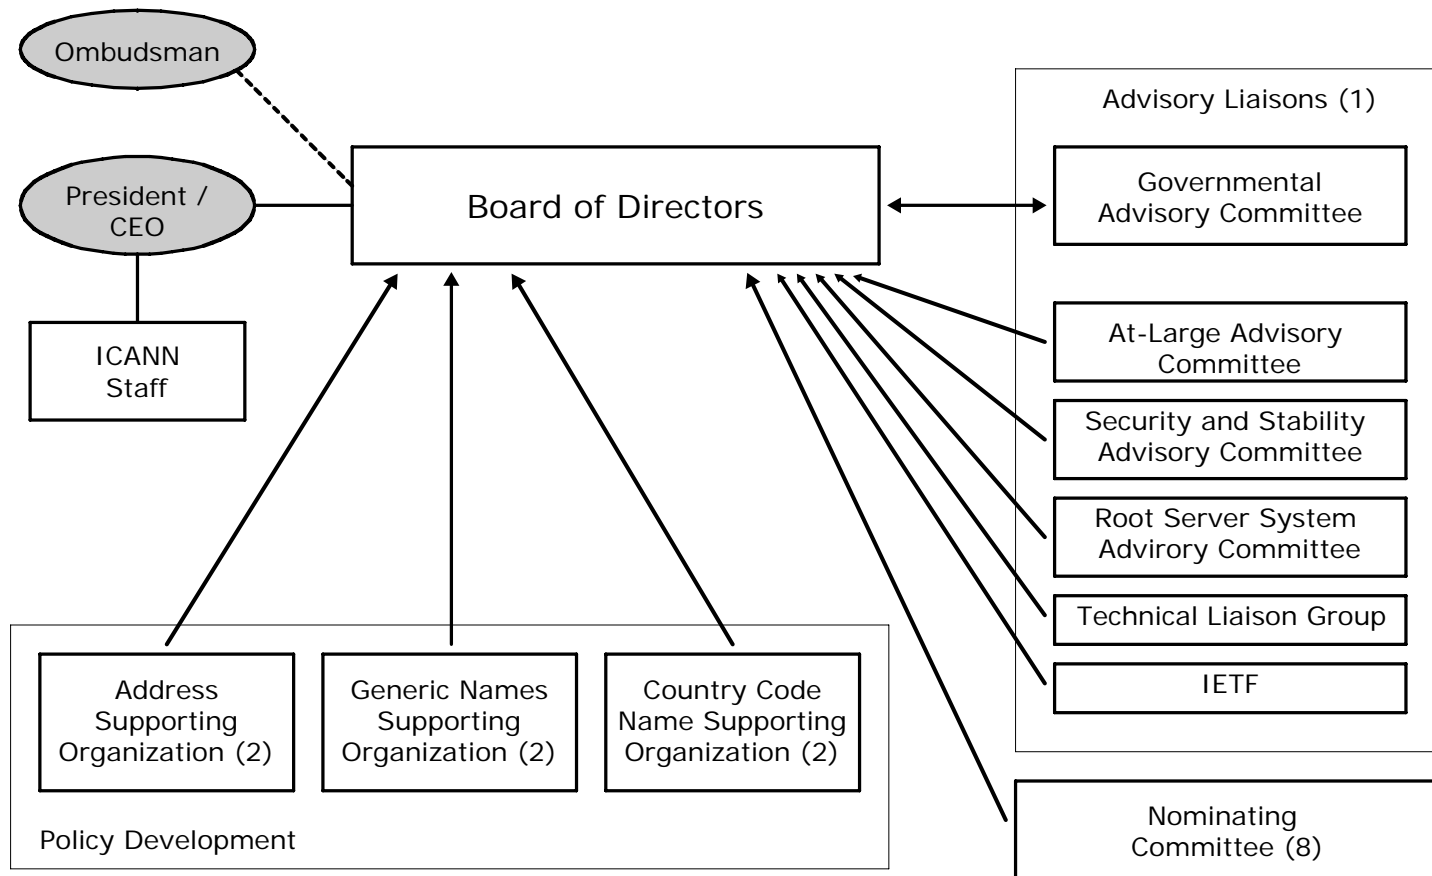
Ombudsman

President / CEO

ICANN Staff

Board of Directors

Advisory Liaisons (1)

Governmental Advisory Committee

At-Large Advisory Committee

Security and Stability Advisory Committee

Root Server System Advirory Committee

Technical Liaison Group

IETF

Address Supporting Organization (2)

Generic Names Supporting Organization (2)

Country Code Name Supporting Organization (2)

Policy Development

Nominating Committee (8)